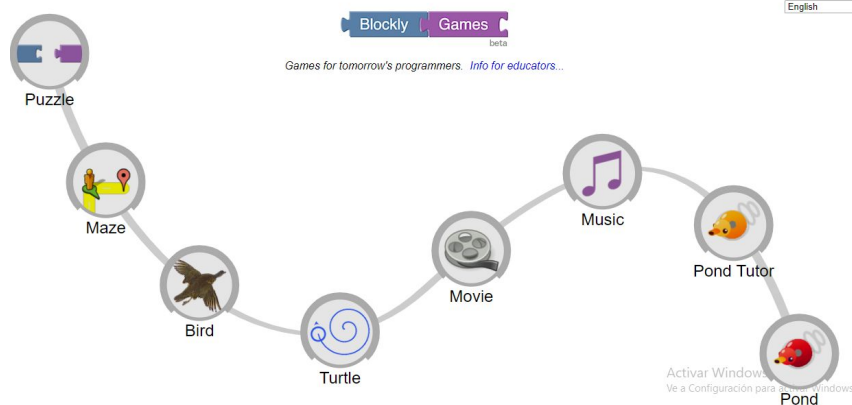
Blockly Games
beta

English

Games for tomorrow's programmers. Info for educators...

Puzzle

Maze

Bird

Turtle

Movie

Music

Pond Tutor

Pond

Activar Windows
Ve a Configuración para activar Windows.